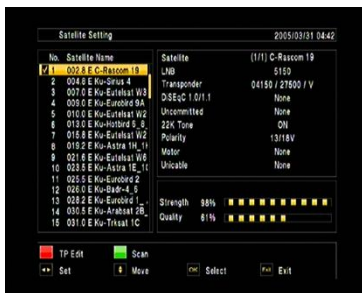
Satellite Setting	2005/03/31 04:42

| No. | Satellite Name |
|---|---|
| 1 | 002.8 E C-Rascom 19 |
| 2 | 004.8 E Ku-Sirius 4 |
| 3 | 007.0 E Ku-Eutelsat W3 |
| 4 | 009.0 E Ku-Eurobird 9A |
| 5 | 010.0 E Ku-Eutelsat W2 |
| 6 | 013.0 E Ku-Hotbird 6_8 |
| 7 | 015.8 E Ku-Eutelsat W2 |
| 8 | 019.2 E Ku-Astra 1H_1 |
| 9 | 021.6 E Ku-Eutelsat W6 |
| 10 | 023.5 E Ku-Astra 1E_1 |
| 11 | 025.5 E Ku-Eurobird 2 |
| 12 | 026.0 E Ku-Badr-4_6 |
| 13 | 028.2 E Ku-Eurobird 1_ |
| 14 | 030.5 E Ku-Arabsat 2B_ |
| 15 | 031.0 E Ku-Tirksat 1C |

| | |
|---|---|
| Satellite | (1/1) C-Rascom 19 |
| LNB | 5150 |
| Transponder | 04150 / 27500 / V |
| DiSEqC 1.0/1.1 | None |
| Uncommitted | None |
| 22K Tone | ON |
| Polarity | 13/18V |
| Motor | None |
| Unicable | None |

Strength 98%
Quality 61%

TP Edit	Scan
Set	Move	OK Select	Exit Exit